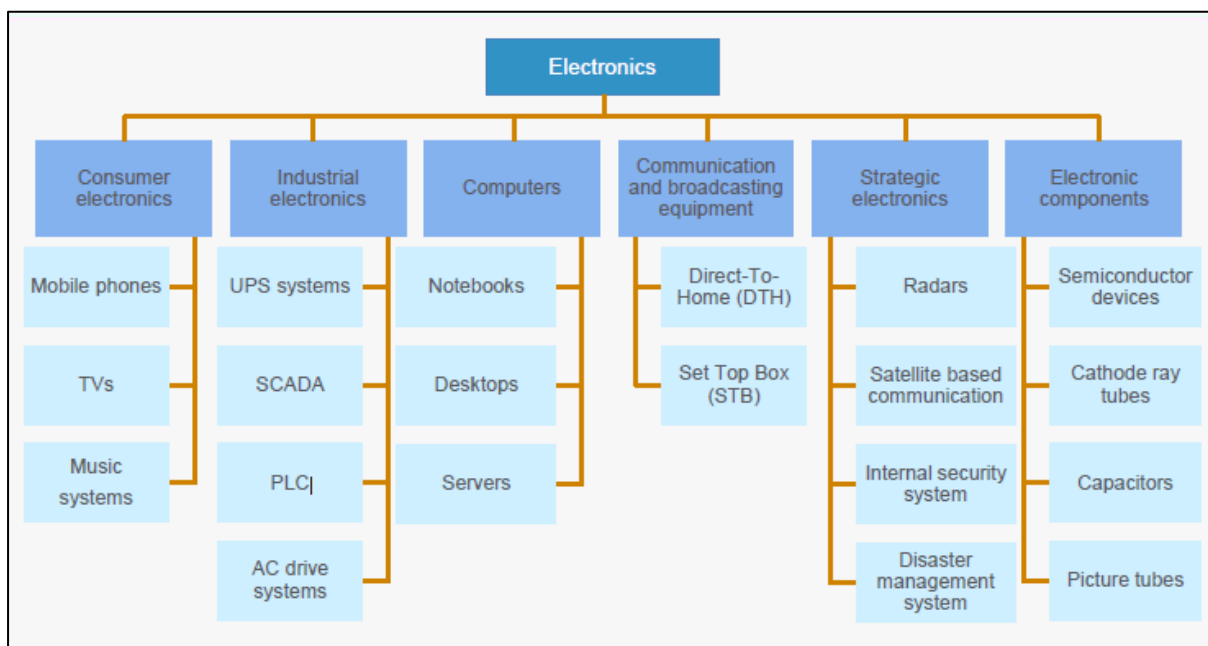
Electronics

Consumer electronics

Mobile phones

TVs

Music systems

Industrial electronics

UPS systems

SCADA

PLC

AC drive systems

Computers

Notebooks

Desktops

Servers

Communication and broadcasting equipment

Direct-To-Home (DTH)

Set Top Box (STB)

Strategic electronics

Radars

Satellite based communication

Internal security system

Disaster management system

Electronic components

Semiconductor devices

Cathode ray tubes

Capacitors

Picture tubes